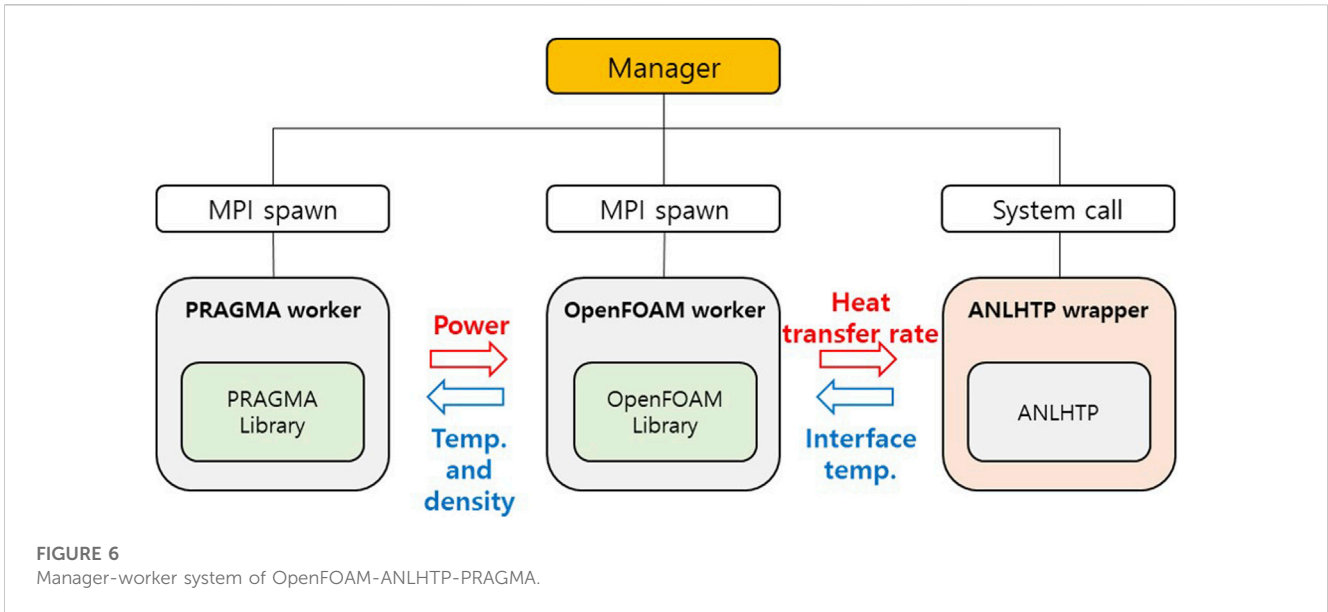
Manager

MPI spawn

MPI spawn

System call

PRAGMA worker

PRAGMA Library

Power

Temp. and density

OpenFOAM worker

OpenFOAM Library

Heat transfer rate

Interface temp.

ANLHTP wrapper

ANLHTP

FIGURE 6
Manager-worker system of OpenFOAM-ANLHTP-PRAGMA.